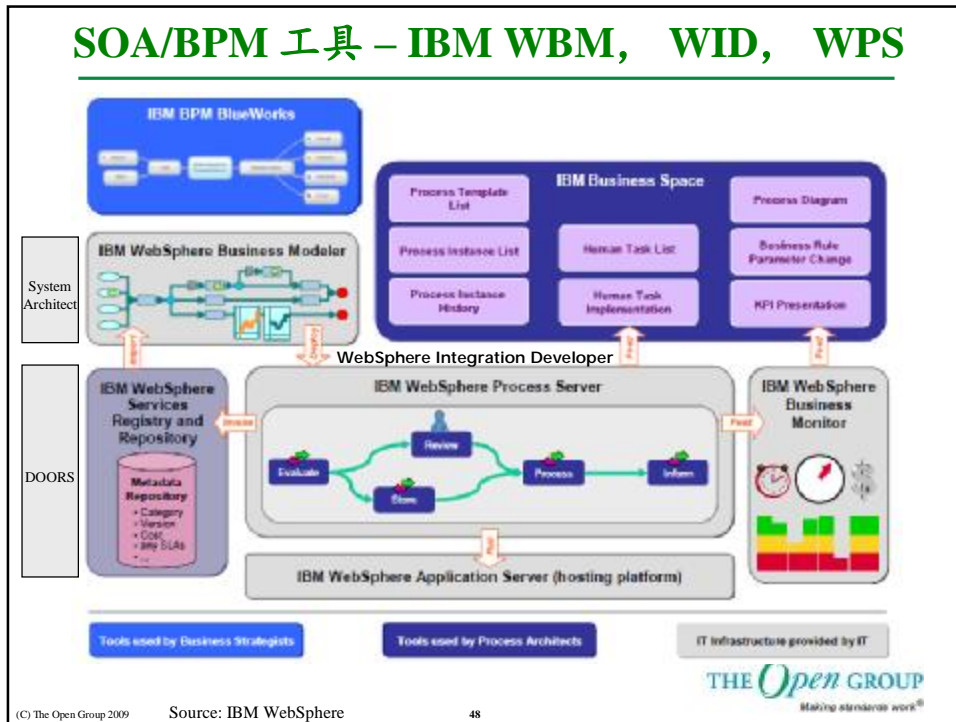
SOA/BPM 工具 – IBM WBM， WID， WPS

IBM BPM BlueWorks

IBM Business Space

Process Template List

Process Instance List

Process Instance History

Human Task List

Human Task Implementation

Process Diagram

Business Rule Parameter Change

KPI Presentation

System Architect

IBM WebSphere Business Modeler

WebSphere Integration Developer

DOORS

IBM WebSphere Services Registry and Repository

Metadata Repository
• Category
• Version
• Cost
• Any SLAs
• ...

IBM WebSphere Process Server

Evaluate

Review

Store

Process

Inform

IBM WebSphere Business Monitor

Feed

Feed

Feed

Invoke

Deploy

IBM WebSphere Application Server (hosting platform)

Tools used by Business Strategists

Tools used by Process Architects

IT Infrastructure provided by IT

THE Open GROUP
Making standards work®

(C) The Open Group 2009 Source: IBM WebSphere 48